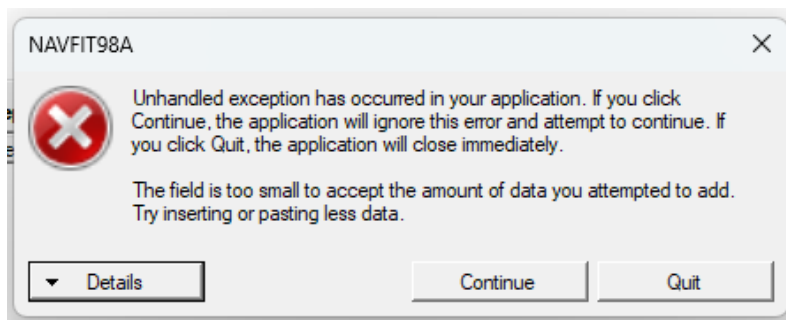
NAVFIT98A

Unhandled exception has occurred in your application. If you click Continue, the application will ignore this error and attempt to continue. If you click Quit, the application will close immediately.

The field is too small to accept the amount of data you attempted to add. Try inserting or pasting less data.

Details

Continue

Quit